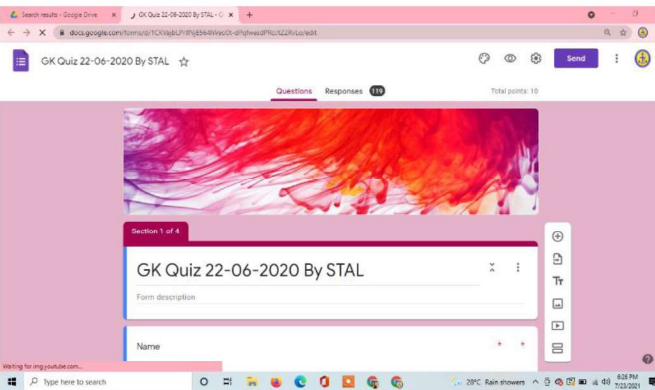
Search results - Google Drive × GK Quiz 22-06-2020 By STAL - G × +

docs.google.com/forms/d/1CKVabLPY8Nj6564Wes0t-dPqfwesdPRcXZ2RrLo/edit

GK Quiz 22-06-2020 By STAL

Send

Questions Responses 119

Total points: 10

Section 1 of 4

GK Quiz 22-06-2020 By STAL

Form description

Name

Waiting for img.youtube.com...

Type here to search

28°C Rain showers

6:26 PM
7/23/2021